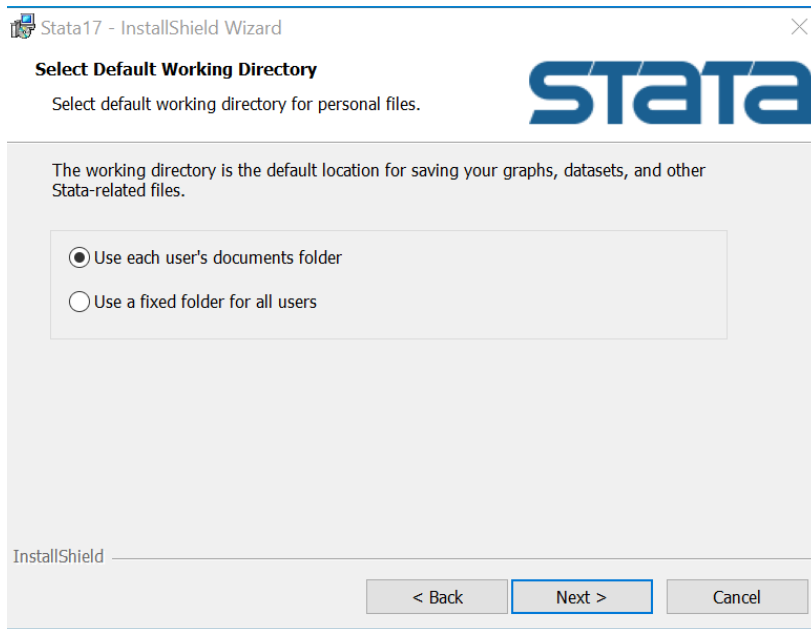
Stata17 - InstallShield Wizard

Select Default Working Directory

Select default working directory for personal files.

stata

The working directory is the default location for saving your graphs, datasets, and other Stata-related files.

Use each user's documents folder

Use a fixed folder for all users

InstallShield

< Back

Next >

Cancel